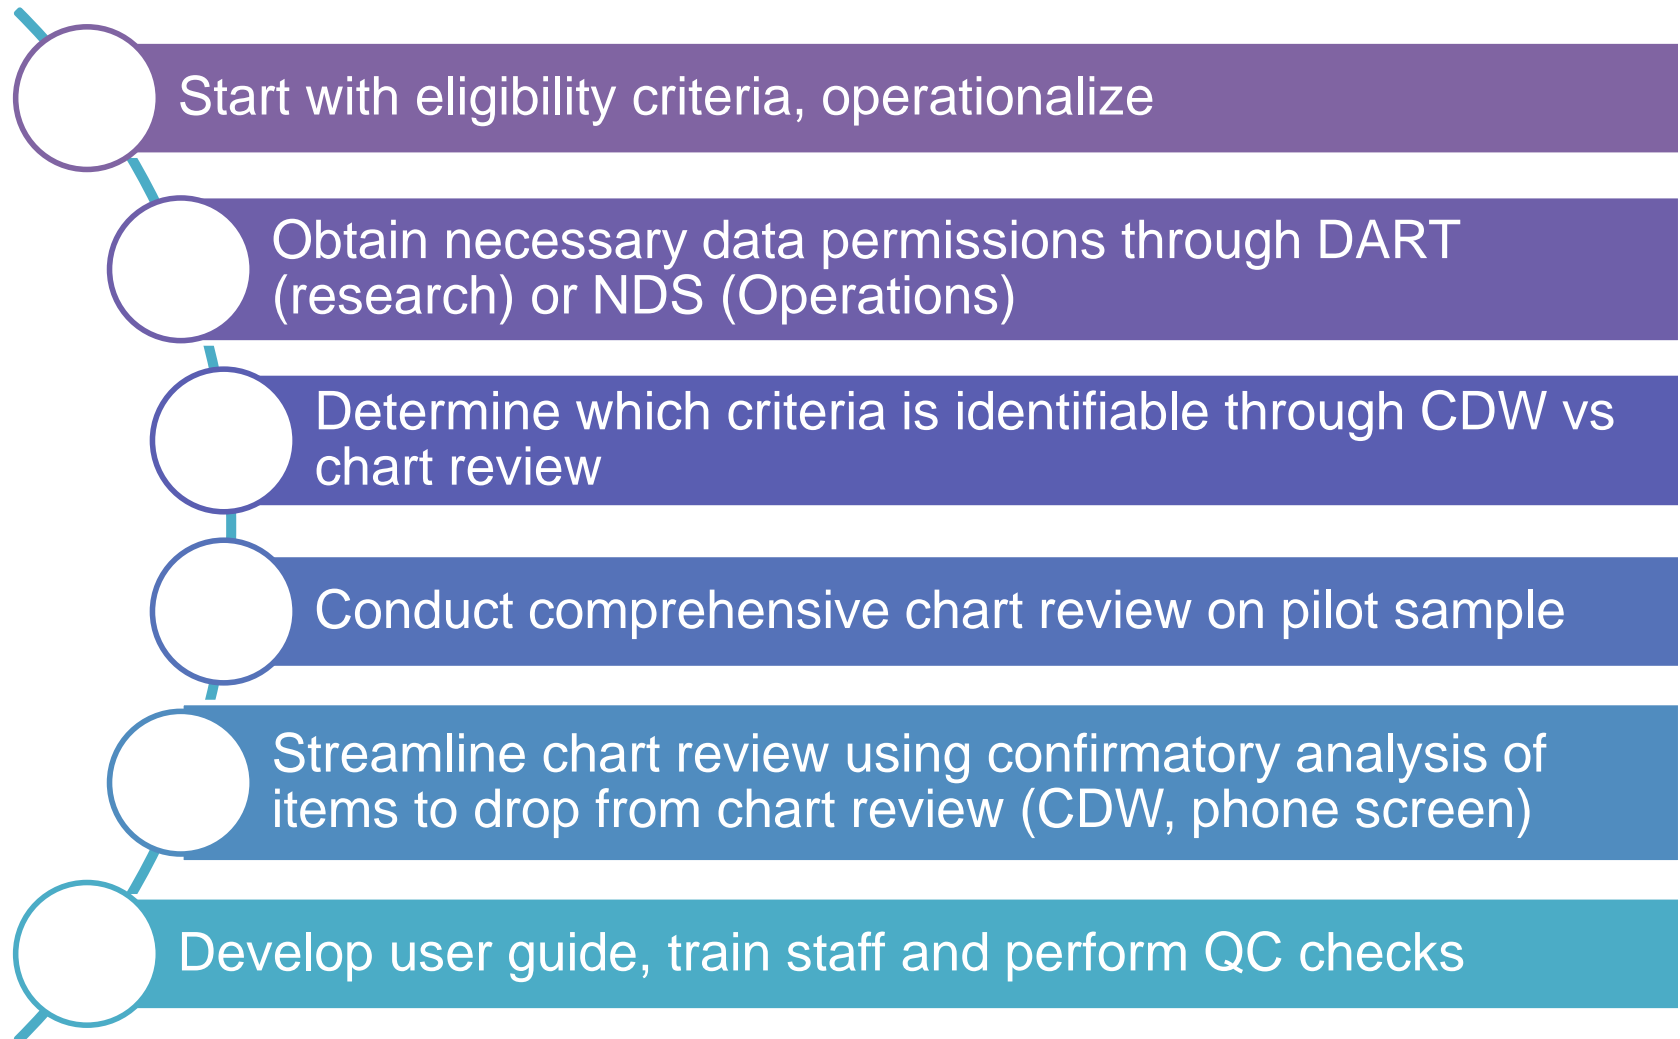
Start with eligibility criteria, operationalize

Obtain necessary data permissions through DART (research) or NDS (Operations)

Determine which criteria is identifiable through CDW vs chart review

Conduct comprehensive chart review on pilot sample

Streamline chart review using confirmatory analysis of items to drop from chart review (CDW, phone screen)

Develop user guide, train staff and perform QC checks